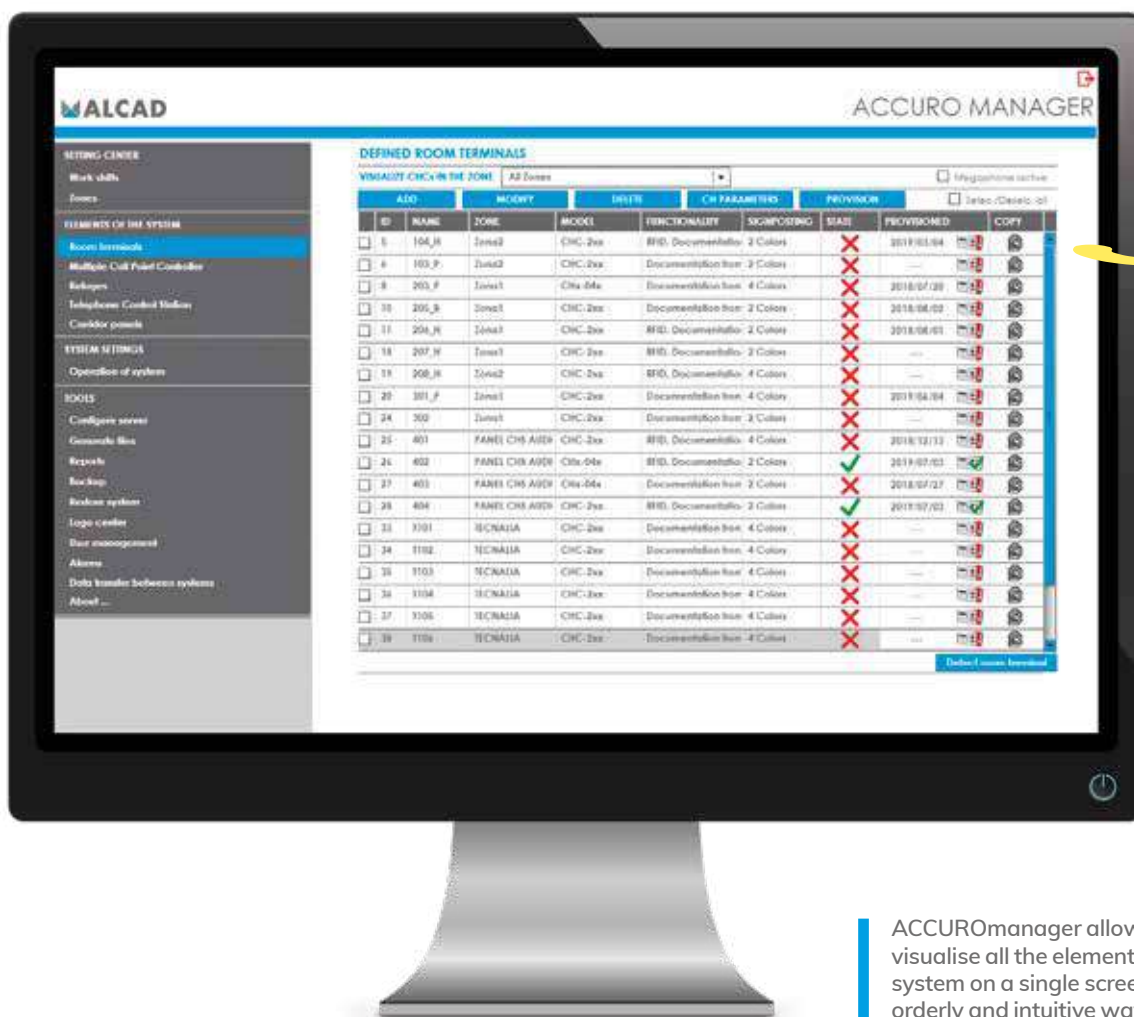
ALCAD

ACCURO MANAGER

SETTING CENTER
Work shifts
Zones
ELEMENTS OF THE SYSTEM
Room terminals
Multiple Call Point Controller
Relayers
Telephone Control Station
Corridor panels
SYSTEM SETTINGS
Operation of system
TOOLS
Configure server
Generate files
Reports
Backup
Restore system
Logo center
User management
Alarms
Data transfer between systems
About ...

DEFINED ROOM TERMINALS

VISUALIZE CHCs IN THE ZONE All Zones

Megaphone active

ADD MODIFY DELETE CH PARAMETERS PROVISION

Selec./Deselc. all

| | ID | NAME | ZONE | MODEL | FUNCTIONALITY | SIGNPOSTING | STATE | PROVISIONED | | COPY |
|---|---|---|---|---|---|---|---|---|---|---|
| | 5 | 104_H | Zona2 | CHC-2xx | RFID. Documentatio | 2 Colors | | 2019/03/04 | | |
| | 6 | 103_P | Zona2 | CHC-2xx | Documentation from | 2 Colors | | ---- | | |
| | 8 | 203_F | Zona1 | CHx-04x | Documentation from | 4 Colors | | 2018/07/20 | | |
| | 10 | 205_B | Zona1 | CHC-2xx | Documentation from | 2 Colors | | 2018/08/02 | | |
| | 11 | 206_H | Zona1 | CHC-2xx | RFID. Documentatio | 2 Colors | | 2018/08/01 | | |
| | 18 | 207_H | Zona1 | CHC-2xx | RFID. Documentatio | 2 Colors | | ---- | | |
| | 19 | 208_H | Zona2 | CHC-2xx | RFID. Documentatio | 4 Colors | | ---- | | |
| | 20 | 301_F | Zona1 | CHC-2xx | Documentation from | 4 Colors | | 2019/04/04 | | |
| | 24 | 302 | Zona1 | CHC-2xx | Documentation from | 2 Colors | | ---- | | |
| | 25 | 401 | PANEL CHS AUDI | CHC-2xx | RFID. Documentatio | 4 Colors | | 2018/12/13 | | |
| | 26 | 402 | PANEL CHS AUDI | CHx-04x | RFID. Documentatio | 2 Colors | | 2019/07/03 | | |
| | 27 | 403 | PANEL CHS AUDI | CHx-04x | Documentation from | 4 Colors | | 2018/07/27 | | |
| | 28 | 404 | PANEL CHS AUDI | CHC-2xx | RFID. Documentatio | 2 Colors | | 2019/07/03 | | |
| | 33 | 1101 | TECNALIA | CHC-2xx | Documentation from | 4 Colors | | ---- | | |
| | 34 | 1102 | TECNALIA | CHC-2xx | Documentation from | 4 Colors | | ---- | | |
| | 35 | 1103 | TECNALIA | CHC-2xx | Documentation from | 4 Colors | | ---- | | |
| | 36 | 1104 | TECNALIA | CHC-2xx | Documentation from | 4 Colors | | ---- | | |
| | 37 | 1105 | TECNALIA | CHC-2xx | Documentation from | 4 Colors | | ---- | | |
| | 38 | 1106 | TECNALIA | CHC-2xx | Documentation from | 4 Colors | | ---- | | |

Defect room terminal

ACCUROmanager allov visualise all the element system on a single scree orderly and intuitive wa